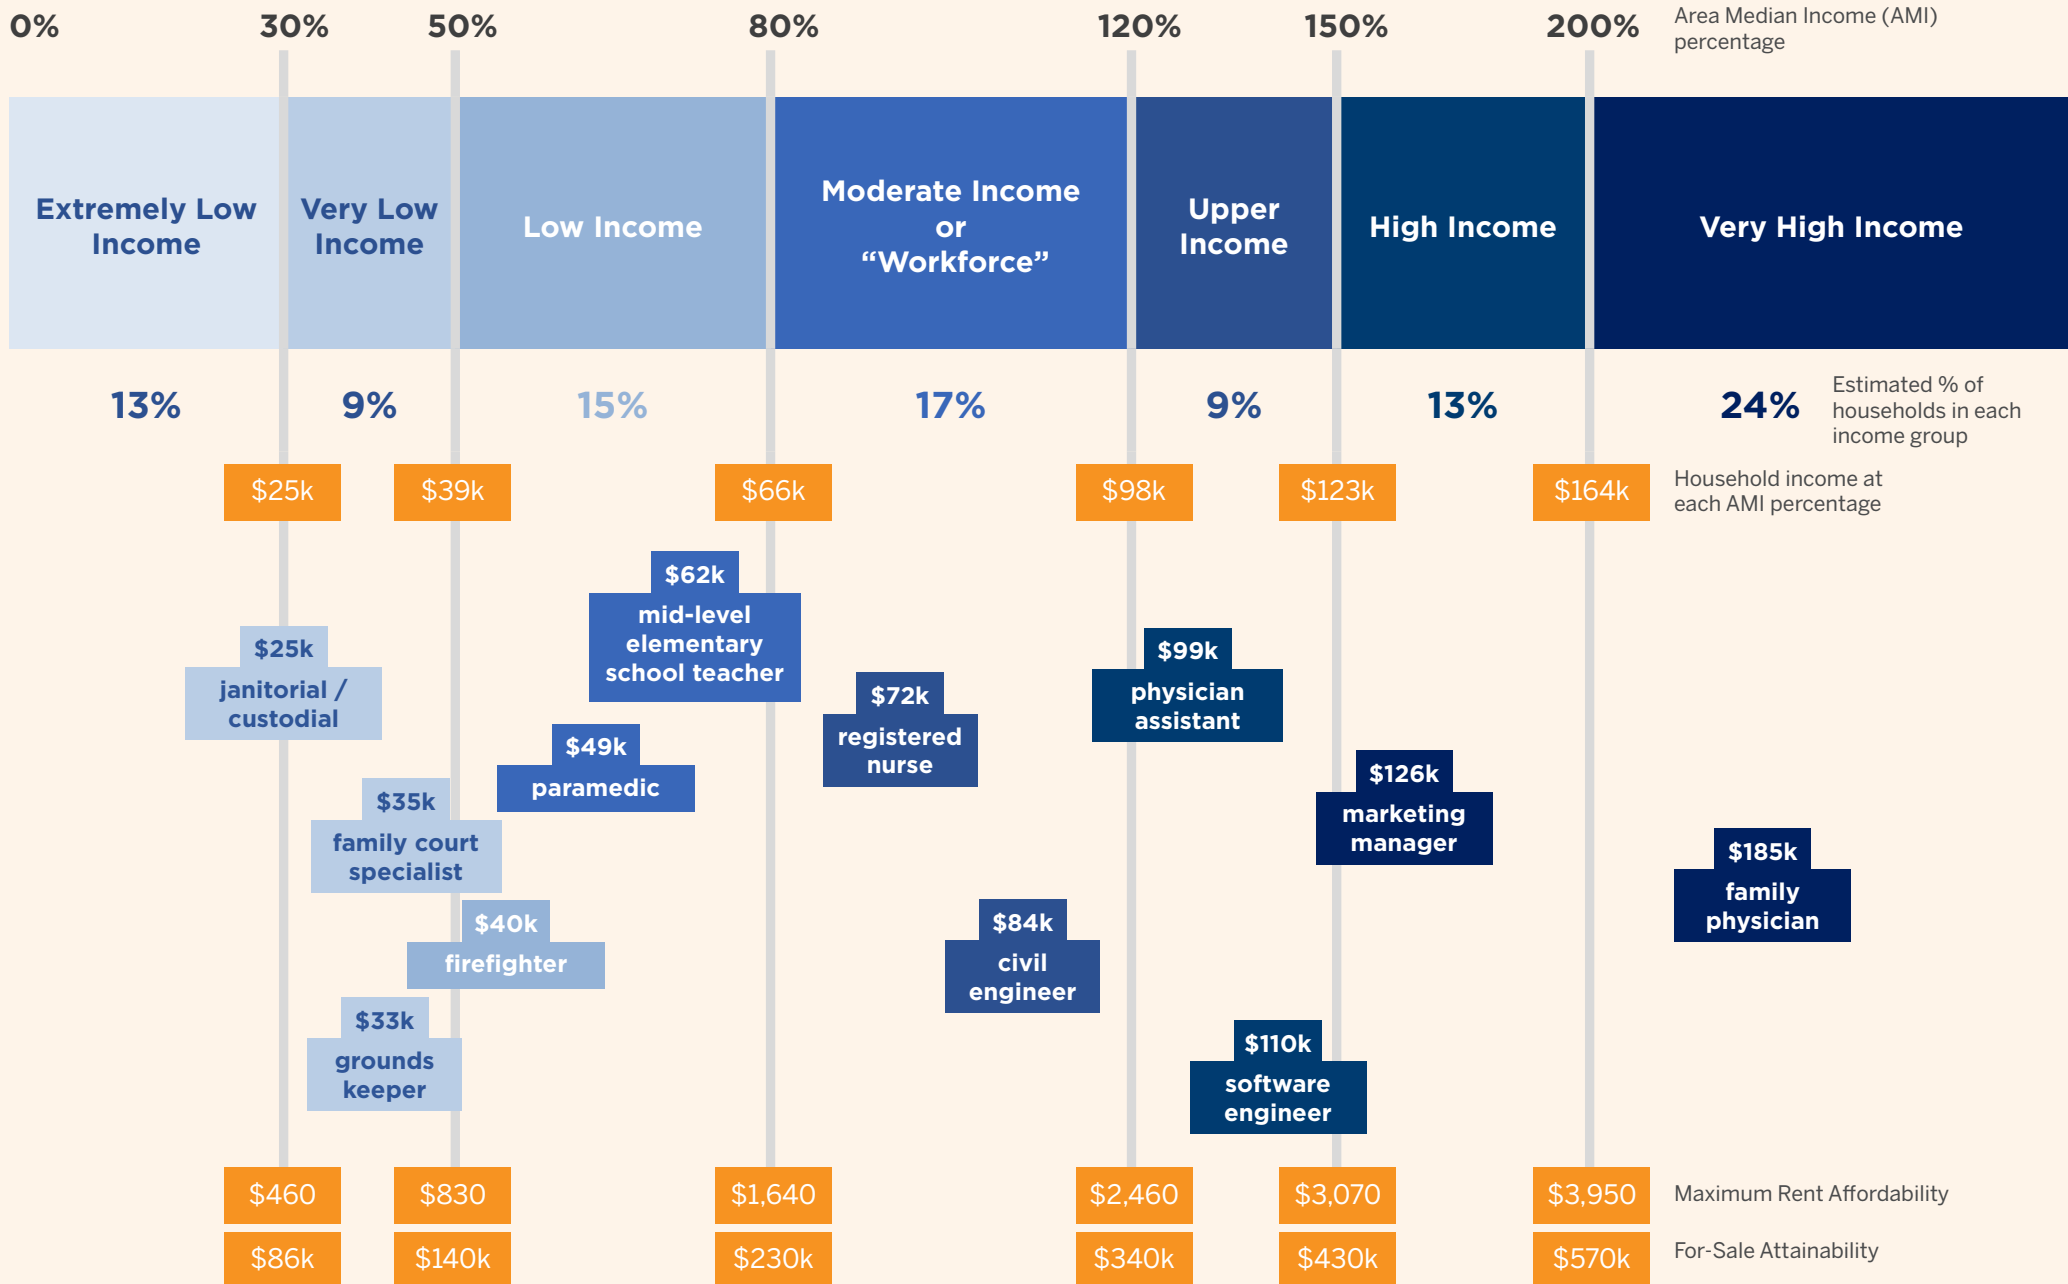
0% 30% 50% 80% 120% 150% 200% Area Median Income (AMI) percentage

Extremely Low Income | Very Low Income | Low Income | Moderate Income or "Workforce" | Upper Income | High Income | Very High Income

13% 9% 15% 17% 9% 13% 24% Estimated % of households in each income group

$25k $39k $66k $98k $123k $164k Household income at each AMI percentage

$62k mid-level elementary school teacher

$25k janitorial / custodial

$72k registered nurse

$99k physician assistant

$49k paramedic

$126k marketing manager

$35k family court specialist

$185k family physician

$40k firefighter

$84k civil engineer

$33k grounds keeper

$110k software engineer

$460 $830 $1,640 $2,460 $3,070 $3,950 Maximum Rent Affordability

$86k $140k $230k $340k $430k $570k For-Sale Attainability